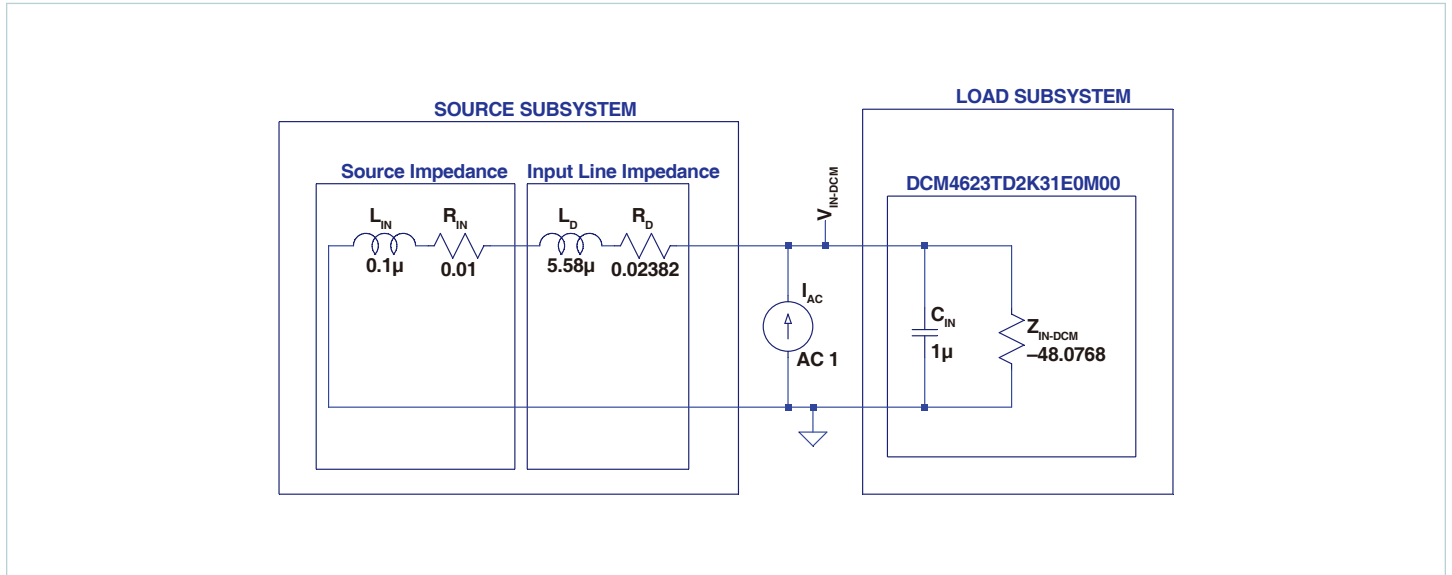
SOURCE SUBSYSTEM

LOAD SUBSYSTEM

Source Impedance

Input Line Impedance

$V_{IN-DCM}$

DCM4623TD2K31E0M00

$L_{IN}$
0.1µ

$R_{IN}$
0.01

$L_D$
5.58µ

$R_D$
0.02382

$I_{AC}$

AC 1

$C_{IN}$
1µ

$Z_{IN-DCM}$
–48.0768